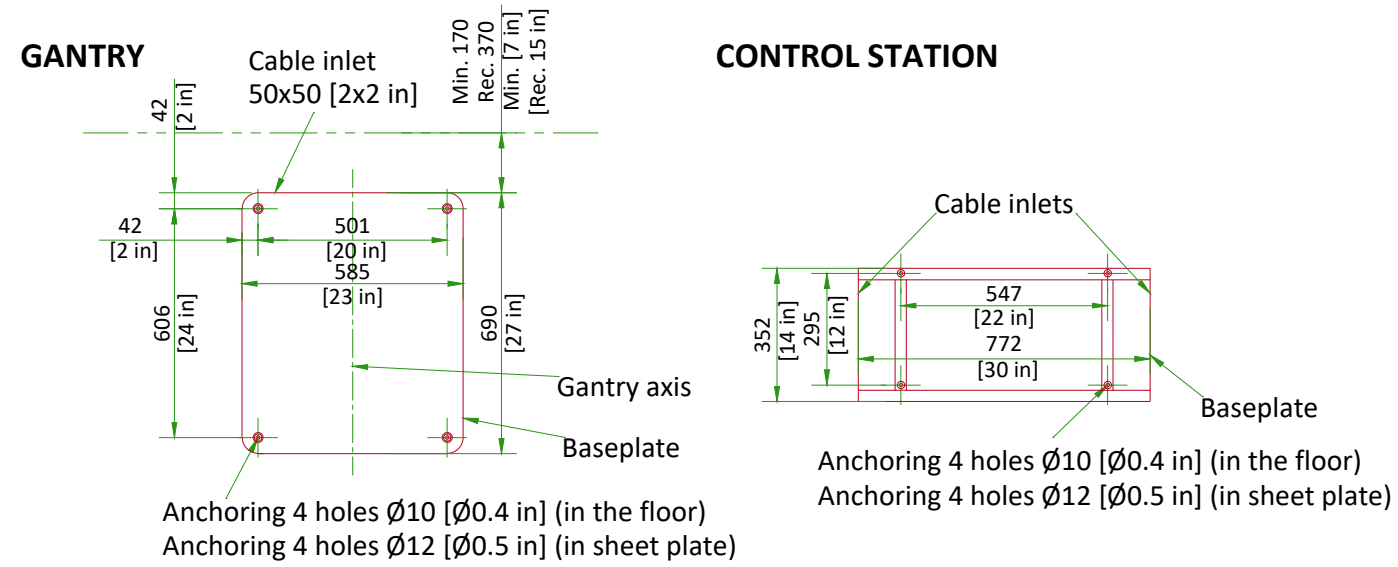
GANTRY

Cable inlet
50x50 [2x2 in]

Min. 170
Rec. 370
Min. [7 in]
[Rec. 15 in]

42
[2 in]

42
[2 in]

501
[20 in]

585
[23 in]

606
[24 in]

690
[27 in]

Gantry axis

Baseplate

Anchoring 4 holes Ø10 [Ø0.4 in] (in the floor)
Anchoring 4 holes Ø12 [Ø0.5 in] (in sheet plate)

CONTROL STATION

Cable inlets

352
[14 in]
295
[12 in]

547
[22 in]

772
[30 in]

Baseplate

Anchoring 4 holes Ø10 [Ø0.4 in] (in the floor)
Anchoring 4 holes Ø12 [Ø0.5 in] (in sheet plate)